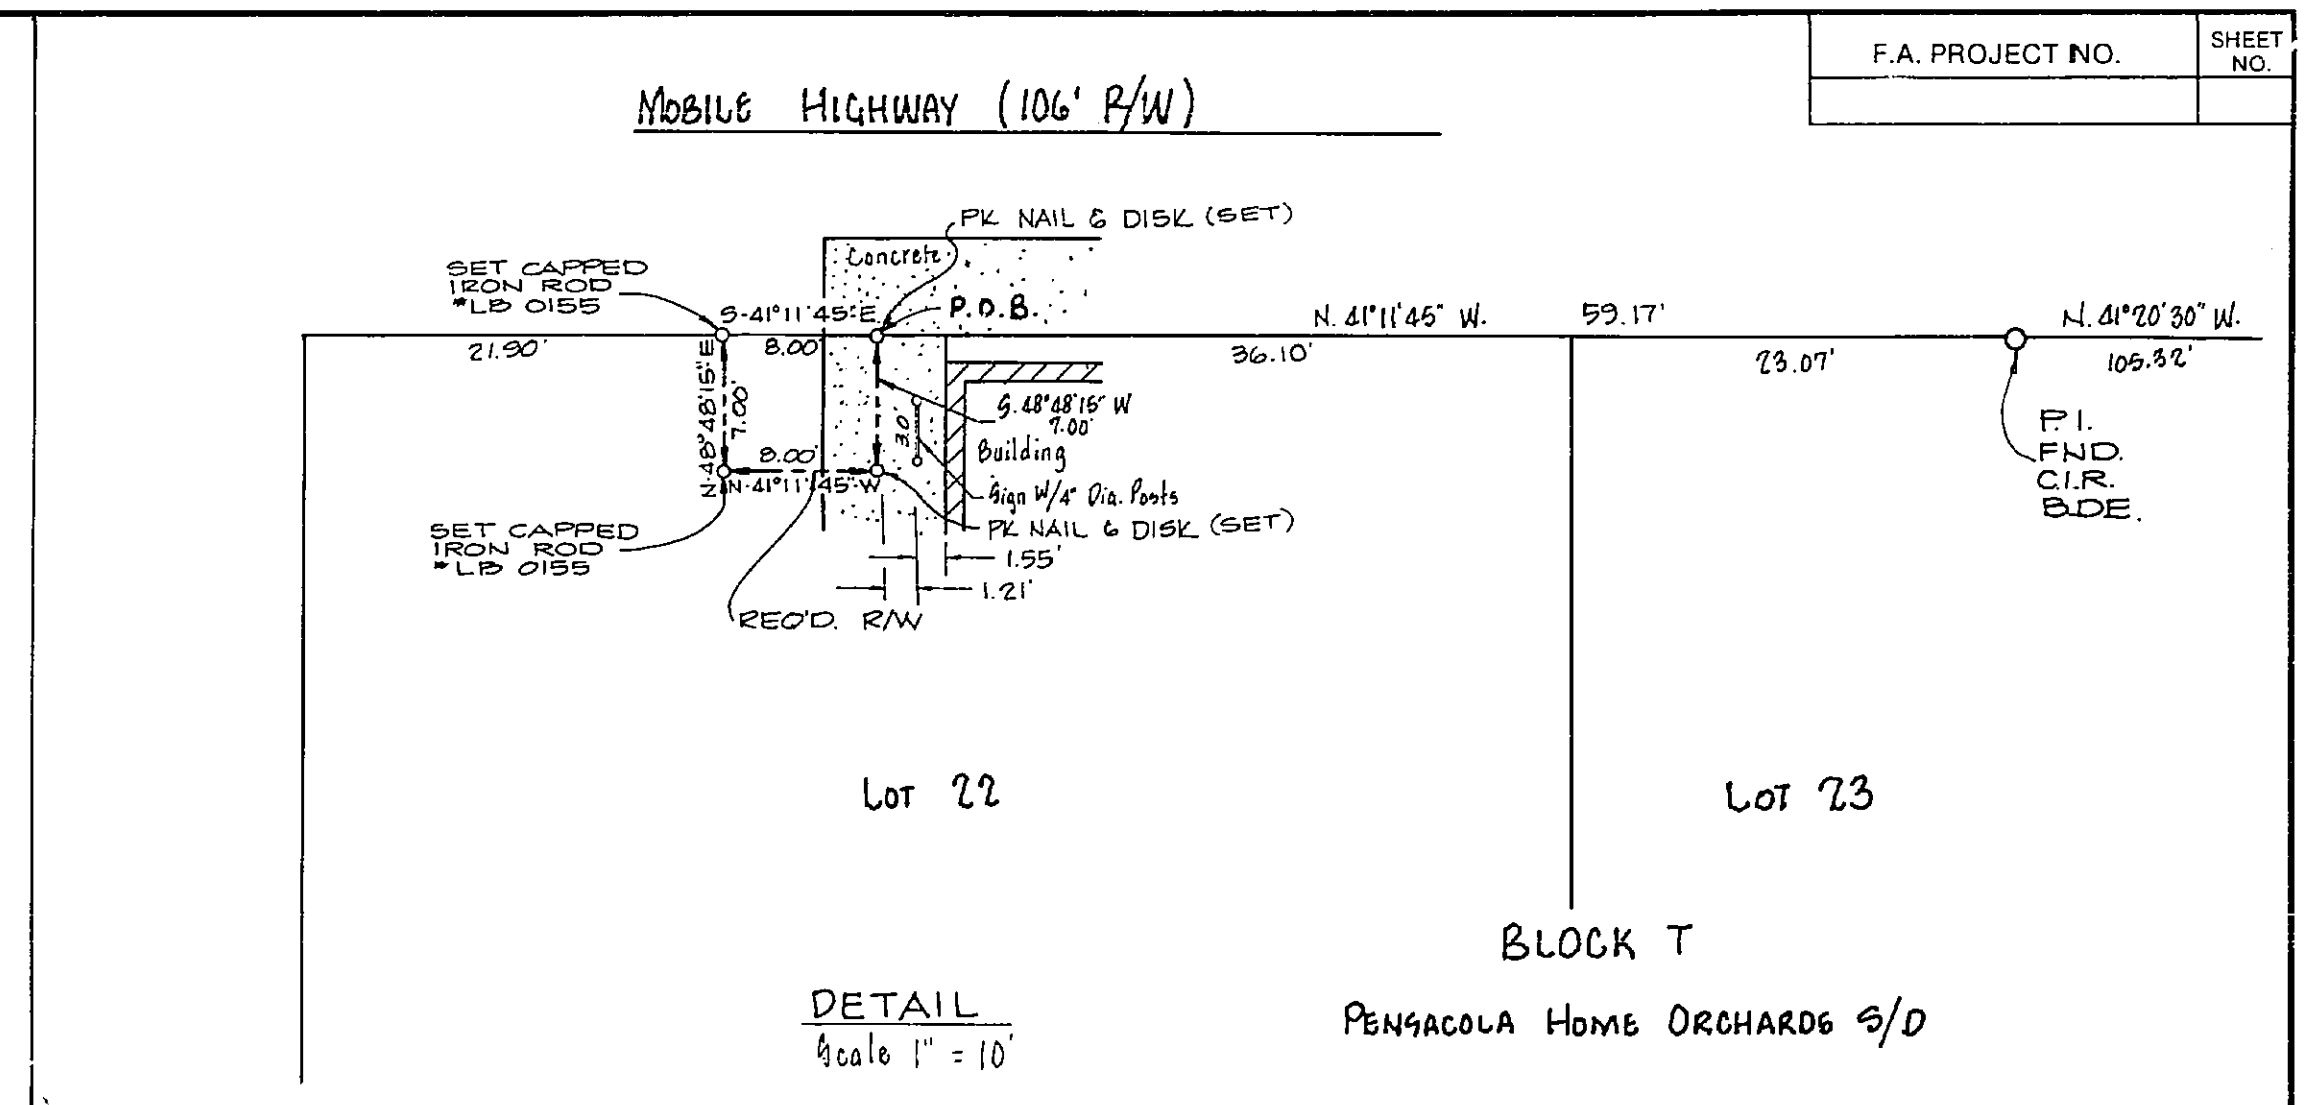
| F.A. PROJECT NO. | SHEET NO. |
|---|---|
| | |

MOBILE HIGHWAY (106' R/W)

PK NAIL & DISK (SET)

Concrete

SET CAPPED IRON ROD *LB 0155

S-41°11'45"E

P.O.B.

N. 41°11'45" W.

59.17'

N. 41°20'30" W.

21.90'

8.00'

36.10'

23.07'

105.32'

N-48°48'15"E

7.00'

3.0'

S. 48°48'15" W 7.00'

P.I. FND. C.I.R. BDE.

8.00'

Building

N-41°11'45"W

Sign W/4" Dia. Posts

PK NAIL & DISK (SET)

SET CAPPED IRON ROD *LB 0155

1.55'

1.21'

REQ'D. R/W

LOT 22

LOT 23

BLOCK T

DETAIL
Scale 1" = 10'

PENSACOLA HOME ORCHARDS S/D